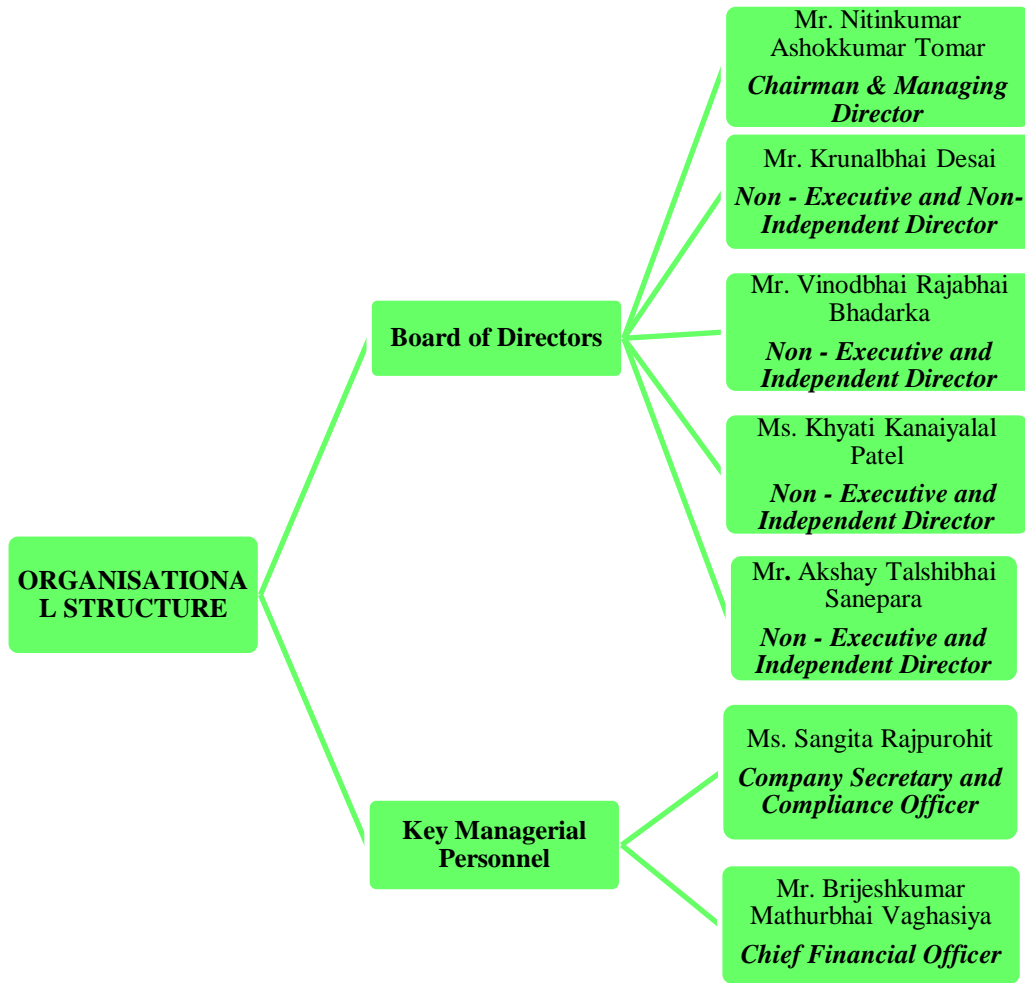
ORGANISATIONAL STRUCTURE

Board of Directors

Mr. Nitinkumar Ashokkumar Tomar
Chairman & Managing Director

Mr. Krunalbhai Desai
Non - Executive and Non-Independent Director

Mr. Vinodbhai Rajabhai Bhadarka
Non - Executive and Independent Director

Ms. Khyati Kanaiyalal Patel
Non - Executive and Independent Director

Mr. Akshay Talshibhai Sanepara
Non - Executive and Independent Director

Key Managerial Personnel

Ms. Sangita Rajpurohit
Company Secretary and Compliance Officer

Mr. Brijeshkumar Mathurbhai Vaghasiya
Chief Financial Officer